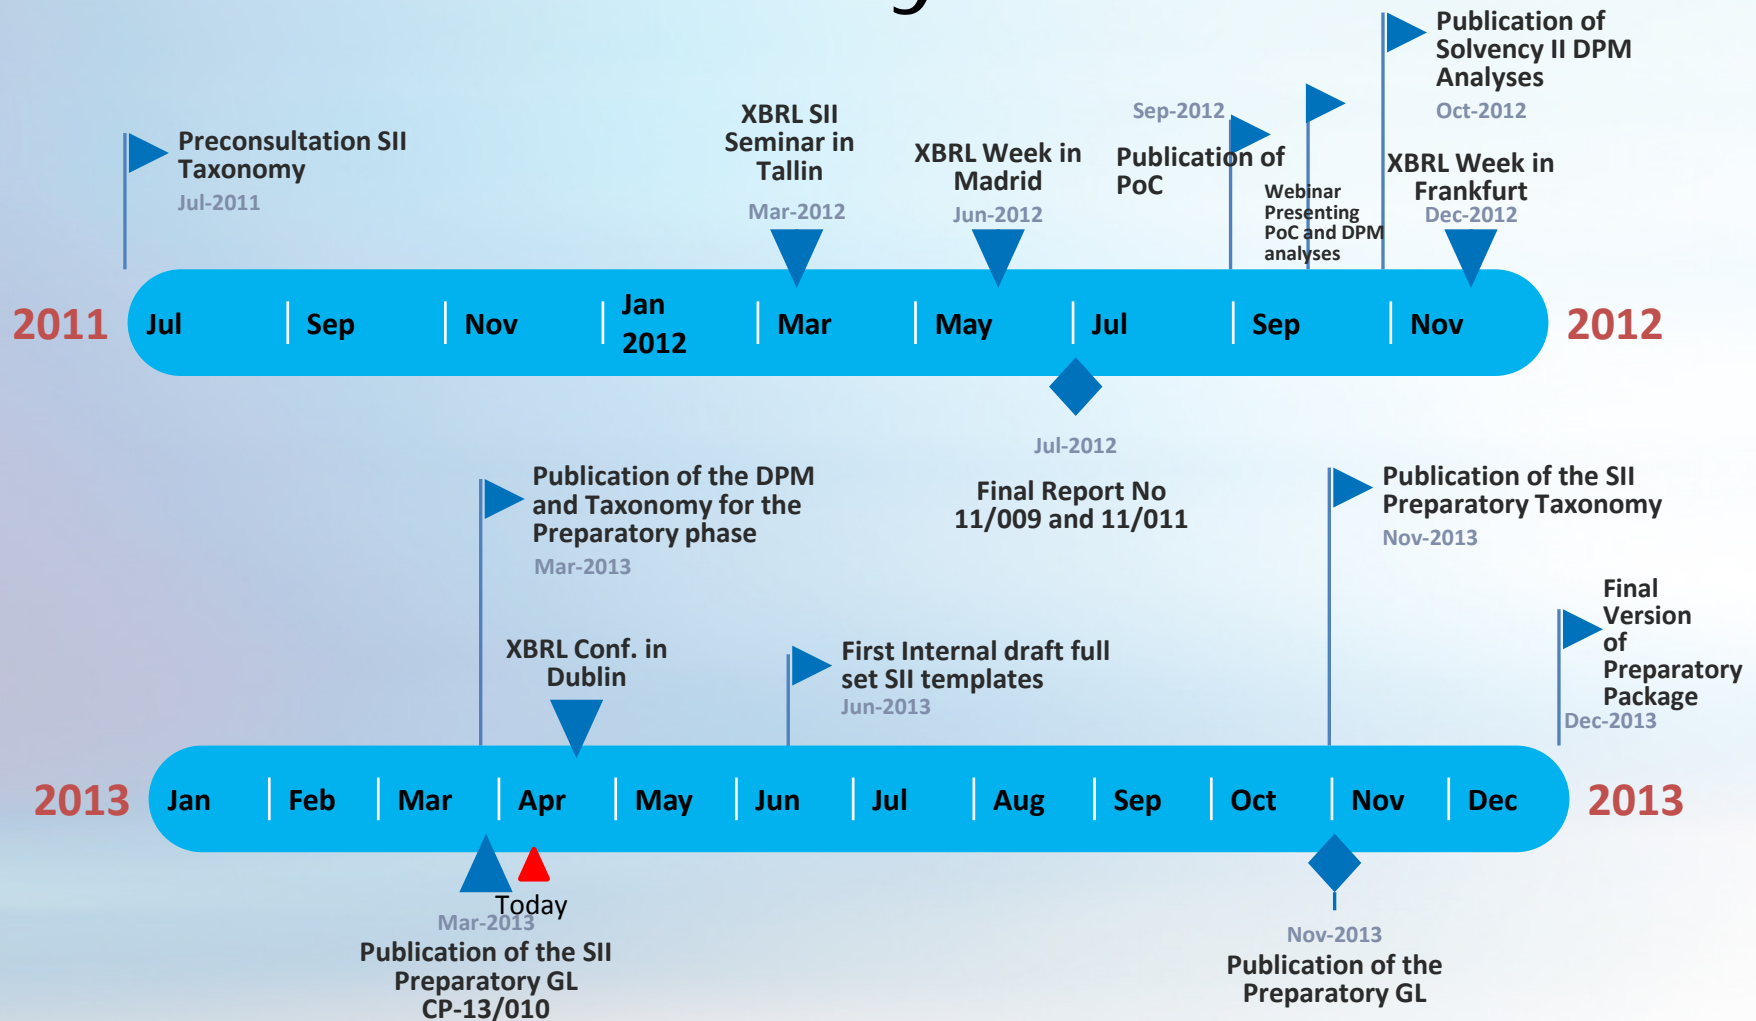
Preconsultation SII Taxonomy
Jul-2011

XBRL SII Seminar in Tallin
Mar-2012

XBRL Week in Madrid
Jun-2012

Sep-2012
Publication of PoC

Webinar Presenting PoC and DPM analyses

Publication of Solvency II DPM Analyses
Oct-2012

XBRL Week in Frankfurt
Dec-2012

2011 Jul Sep Nov Jan 2012 Mar May Jul Sep Nov 2012

Jul-2012
Final Report No 11/009 and 11/011

Publication of the DPM and Taxonomy for the Preparatory phase
Mar-2013

XBRL Conf. in Dublin

First Internal draft full set SII templates
Jun-2013

Publication of the SII Preparatory Taxonomy
Nov-2013

Final Version of Preparatory Package
Dec-2013

2013 Jan Feb Mar Apr May Jun Jul Aug Sep Oct Nov Dec 2013

Today
Mar-2013
Publication of the SII Preparatory GL CP-13/010

Nov-2013
Publication of the Preparatory GL